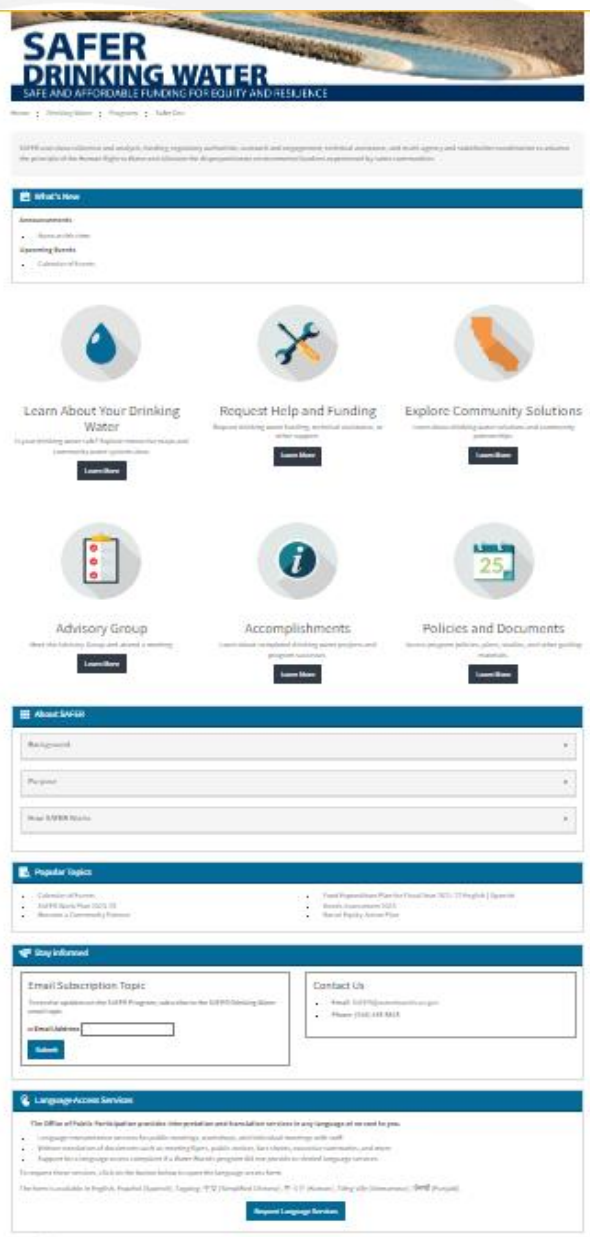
SAFER DRINKING WATER

SAFE AND AFFORDABLE FUNDING FOR EQUITY AND RESILIENCE

Home : Drinking Water : Programs : Safer Dw

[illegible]

What's New

Announcements

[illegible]

Upcoming Events

Calendar of Events

Learn About Your Drinking Water

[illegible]

Learn More

Request Help and Funding

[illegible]

Learn More

Explore Community Solutions

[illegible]

Learn More

Advisory Group

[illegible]

Learn More

Accomplishments

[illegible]

Learn More

Policies and Documents

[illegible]

Learn More

25

About SAFER

Background

Purpose

How SAFER Works

Popular Topics

Calendar of Events

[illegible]

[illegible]

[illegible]

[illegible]

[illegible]

Stay Informed

Email Subscription Topic

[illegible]

Email Address

Submit

Contact Us

Email: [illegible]

Phone: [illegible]

Language Access Services

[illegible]

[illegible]

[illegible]

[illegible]

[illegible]

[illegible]

Request Language Services